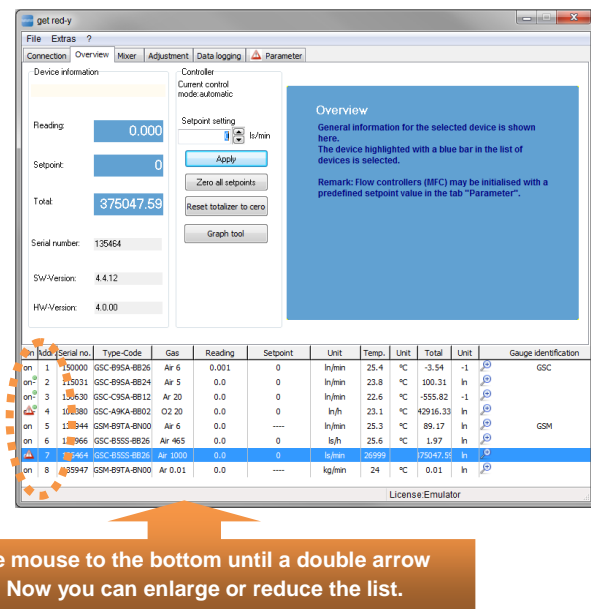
get red-y

File Extras ?

Connection | Overview | Mixer | Adjustment | Data logging | Parameter

Device information

Reading: 0.000

Setpoint: 0

Total: 375047.59

Serial number: 135464

SW-Version: 4.4.12

HW-Version: 4.0.00

Controller
Current control mode:automatic

Setpoint setting
0 ls/min

Apply

Zero all setpoints

Reset totalizer to cero

Graph tool

Overview

General information for the selected device is shown here.
The device highlighted with a blue bar in the list of devices is selected.

Remark: Flow controllers (MFC) may be initialised with a predefined setpoint value in the tab "Parameter".

| On | Addr | Serial no. | Type-Code | Gas | Reading | Setpoint | Unit | Temp. | Unit | Total | Unit | | Gauge identification |
|---|---|---|---|---|---|---|---|---|---|---|---|---|---|
| on | 1 | 150000 | GSC-B9SA-BB26 | Air 6 | 0.001 | 0 | ln/min | 25.4 | °C | -3.54 | -1 | | GSC |
| on | 2 | 115031 | GSC-B9SA-BB24 | Air 5 | 0.0 | 0 | ln/min | 23.8 | °C | 100.31 | ln | | |
| on | 3 | 1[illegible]630 | GSC-C9SA-BB12 | Air 20 | 0.0 | 0 | ln/min | 22.6 | °C | -555.82 | -1 | | |
| | 4 | 10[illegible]380 | GSC-A9KA-BB02 | O2 20 | 0.0 | 0 | ln/h | 23.1 | °C | 42916.33 | ln | | |
| on | 5 | 1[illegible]944 | GSM-B9TA-BN00 | Air 6 | 0.0 | ---- | ln/min | 25.3 | °C | 89.17 | ln | | GSM |
| on | 6 | 1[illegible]966 | GSC-B5SS-BB26 | Air 465 | 0.0 | 0 | ls/h | 25.6 | °C | 1.97 | ln | | |
| | 7 | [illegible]464 | GSC-B5SS-BB26 | Air 1000 | 0.0 | 0 | ls/min | 26999 | | 375047.59 | ln | | |
| on | 8 | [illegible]35947 | GSM-B9TA-BN00 | Air 0.01 | 0.0 | ---- | kg/min | 24 | °C | 0.01 | ln | | |

License:Emulator

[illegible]e mouse to the bottom until a double arrow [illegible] Now you can enlarge or reduce the list.